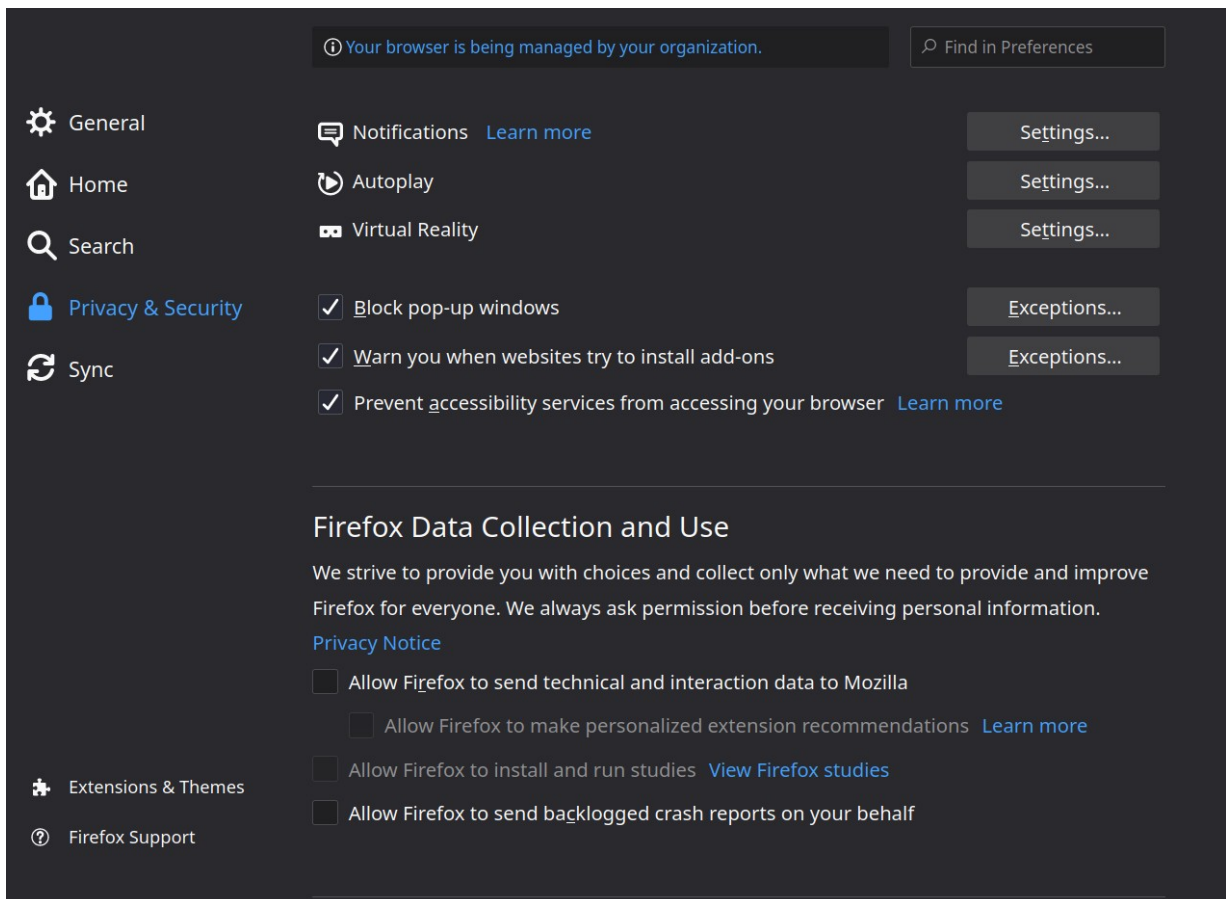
Your browser is being managed by your organization.

Find in Preferences

General

Home

Search

Privacy & Security

Sync

Notifications Learn more

Settings...

Autoplay

Settings...

Virtual Reality

Settings...

Block pop-up windows

Exceptions...

Warn you when websites try to install add-ons

Exceptions...

Prevent accessibility services from accessing your browser Learn more

Firefox Data Collection and Use

We strive to provide you with choices and collect only what we need to provide and improve Firefox for everyone. We always ask permission before receiving personal information.

Privacy Notice

Allow Firefox to send technical and interaction data to Mozilla

Allow Firefox to make personalized extension recommendations Learn more

Allow Firefox to install and run studies View Firefox studies

Allow Firefox to send backlogged crash reports on your behalf

Extensions & Themes

Firefox Support